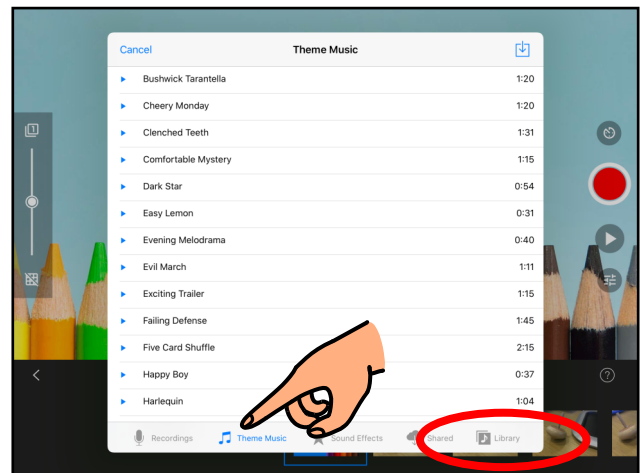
Cancel
Theme Music

| | |
|---|---|
| Bushwick Tarantella | 1:20 |
| Cheery Monday | 1:20 |
| Clenched Teeth | 1:31 |
| Comfortable Mystery | 1:15 |
| Dark Star | 0:54 |
| Easy Lemon | 0:31 |
| Evening Melodrama | 0:40 |
| Evil March | 1:11 |
| Exciting Trailer | 1:15 |
| Failing Defense | 1:45 |
| Five Card Shuffle | 2:15 |
| Happy Boy | 0:37 |
| Harlequin | 1:04 |

Recordings
Theme Music
Sound Effects
Shared
Library

?